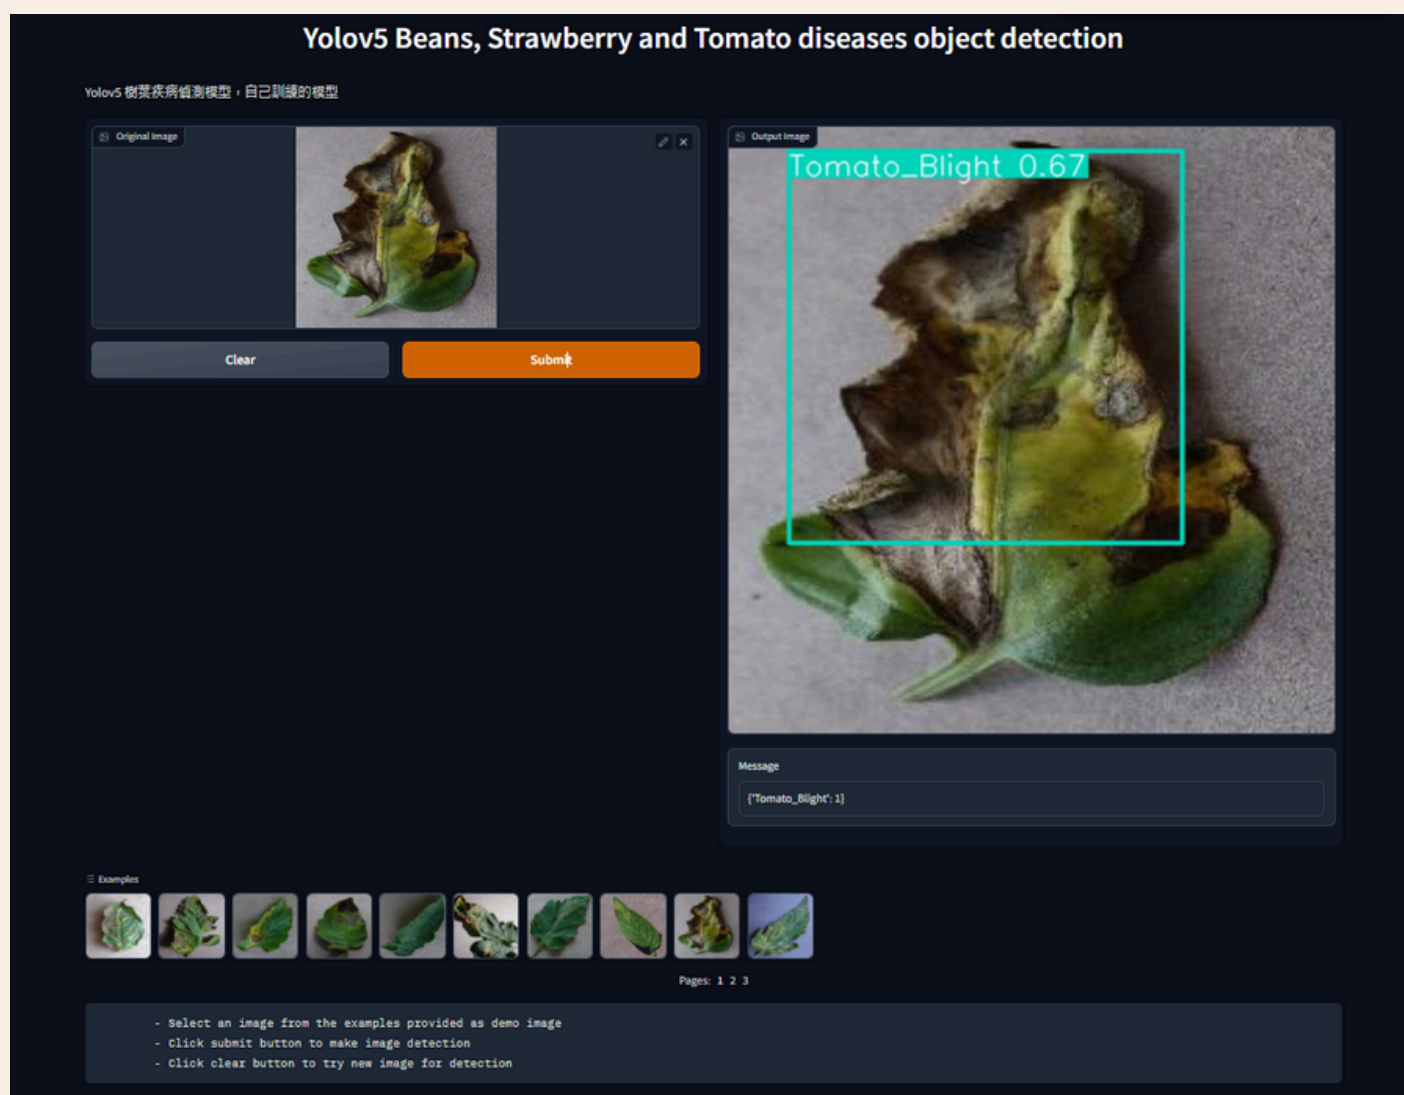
Yolov5 Beans, Strawberry and Tomato diseases object detection

Yolov5 樹葉疾病偵測模型，自己訓練的模型

Original Image

Clear

Submit

Output Image

Tomato_Blight 0.67

Message

{'Tomato_Blight': 1}

Examples

Pages: 1 2 3

- Select an image from the examples provided as demo image
- Click submit button to make image detection
- Click clear button to try new image for detection